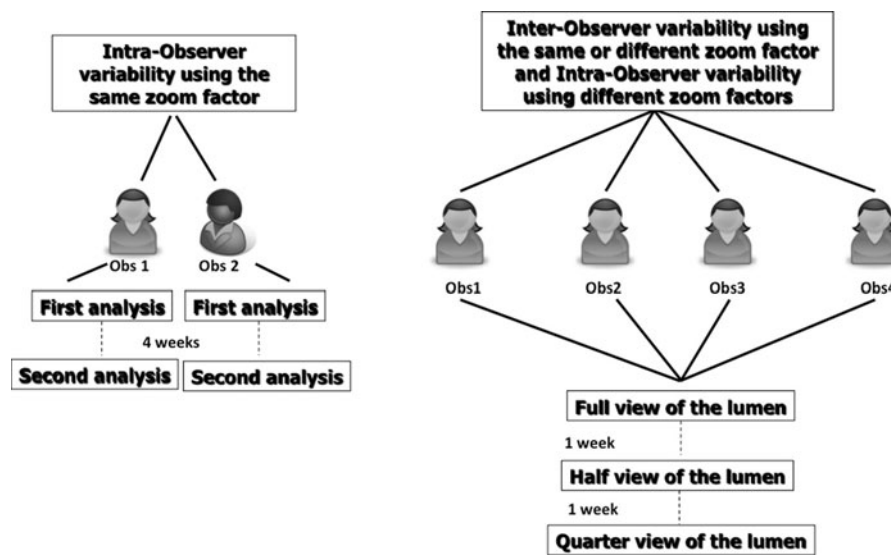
Intra-Observer variability using the same zoom factor

Obs 1

Obs 2

First analysis

First analysis

4 weeks

Second analysis

Second analysis

Inter-Observer variability using the same or different zoom factor and Intra-Observer variability using different zoom factors

Obs1

Obs2

Obs3

Obs4

Full view of the lumen

1 week

Half view of the lumen

1 week

Quarter view of the lumen